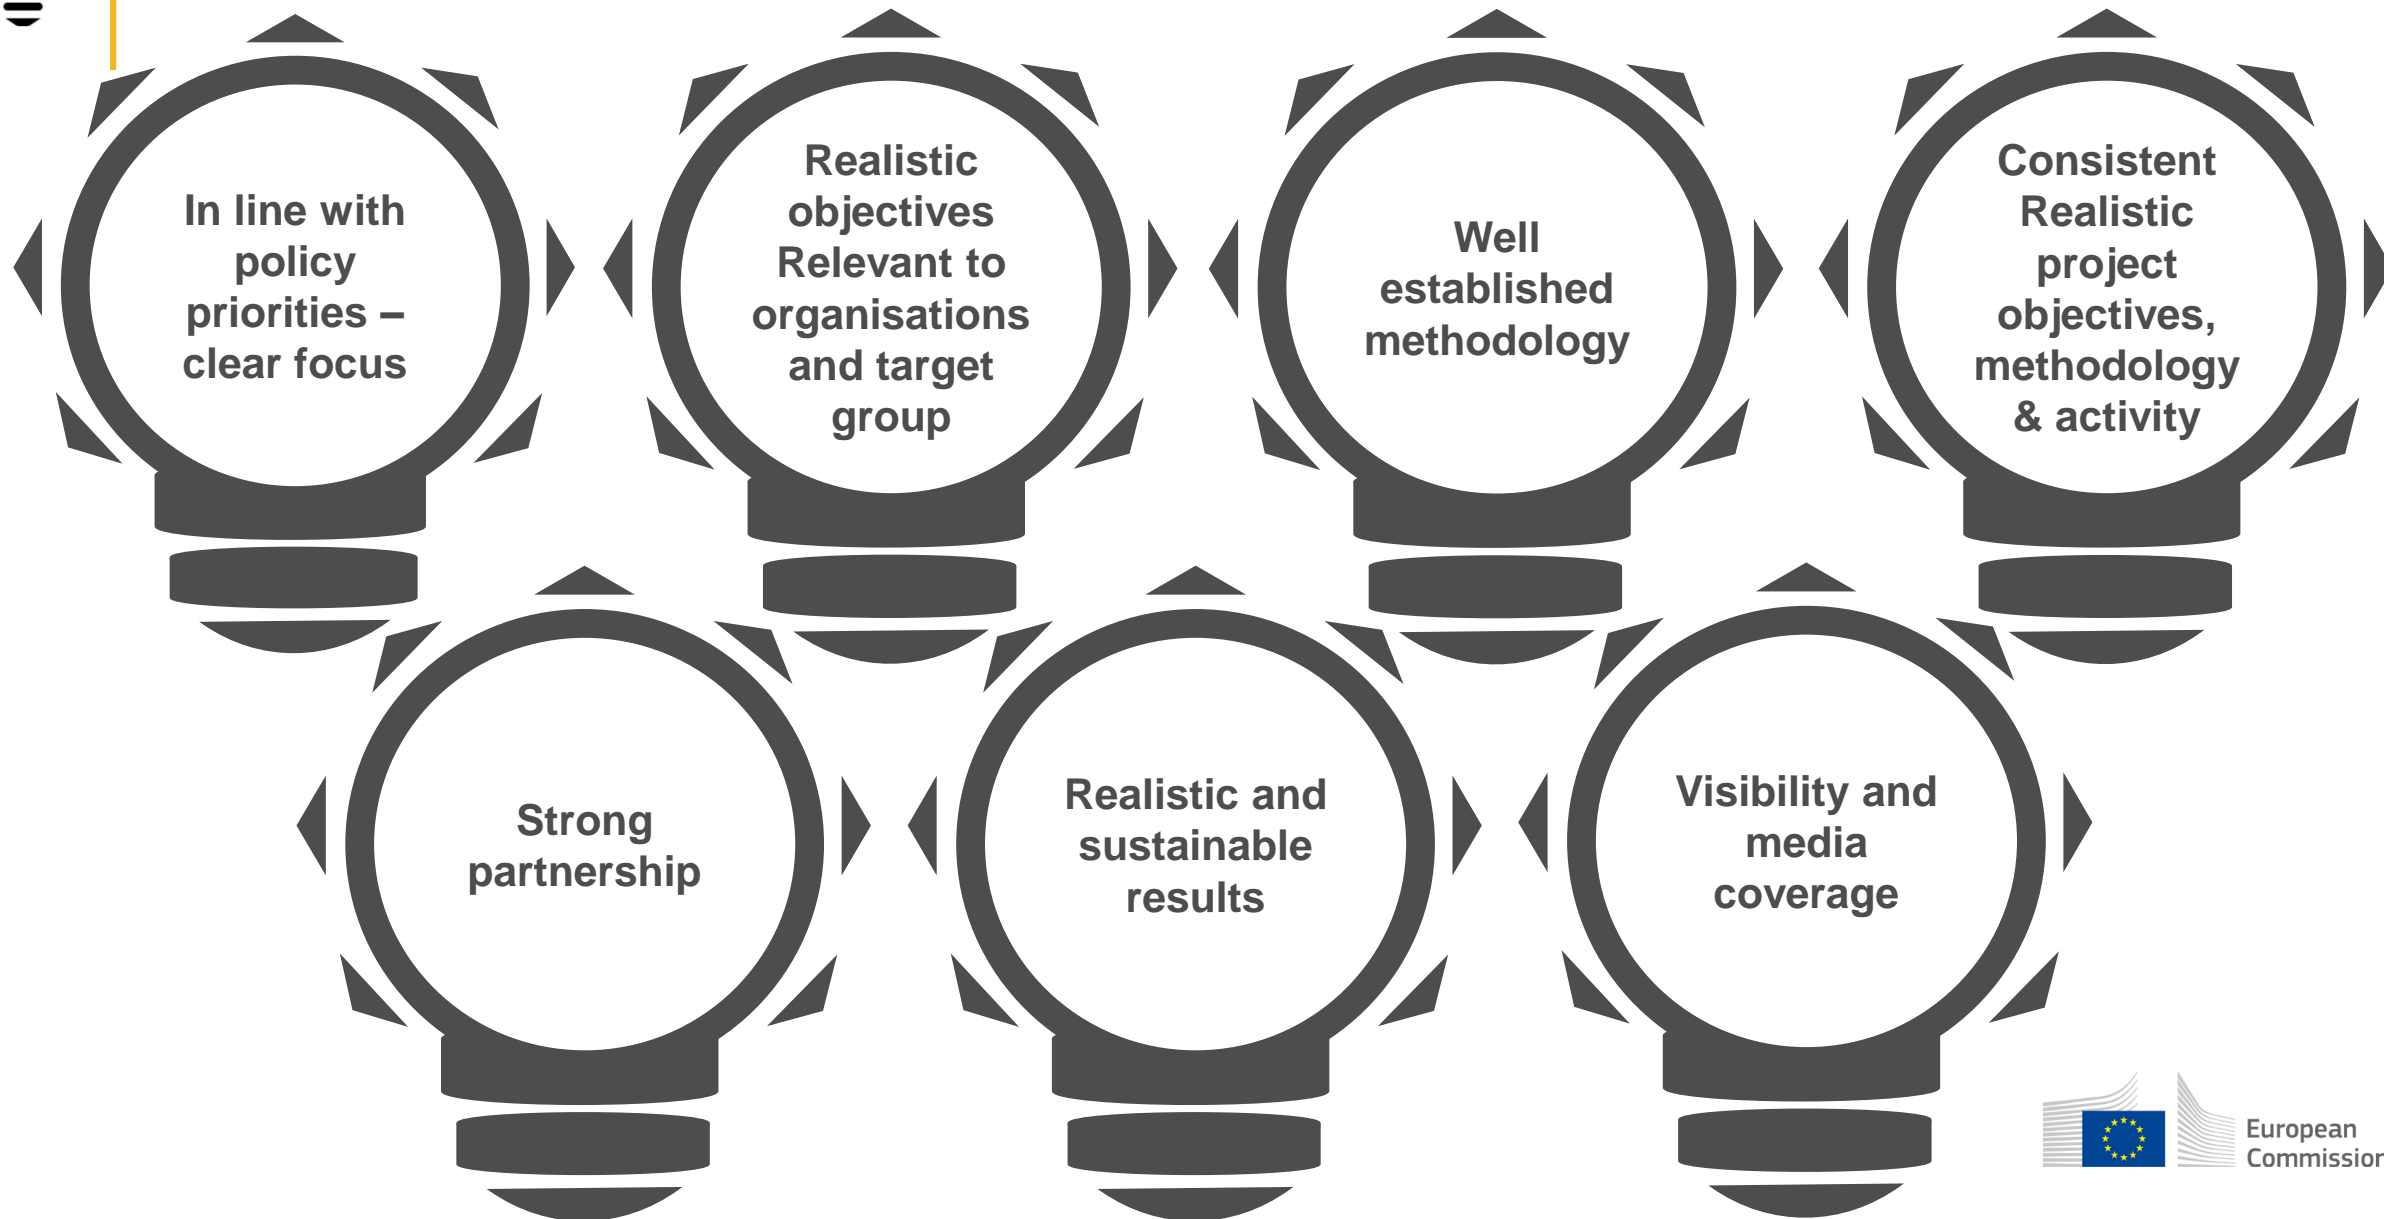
In line with policy priorities – clear focus

Realistic objectives Relevant to organisations and target group

Well established methodology

Consistent Realistic project objectives, methodology & activity

Strong partnership

Realistic and sustainable results

Visibility and media coverage

European Commission